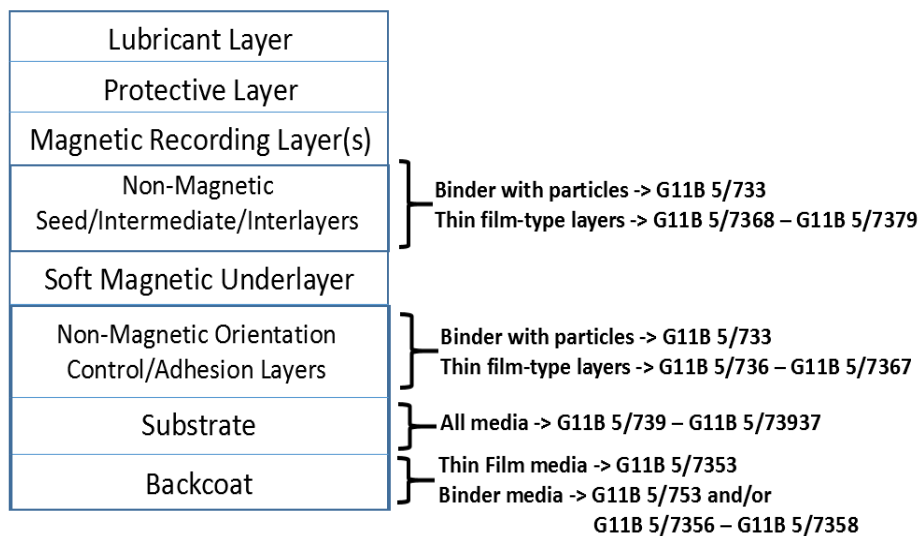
Lubricant Layer

Protective Layer

Magnetic Recording Layer(s)

Non-Magnetic Seed/Intermediate/Interlayers

Binder with particles -> G11B 5/733
Thin film-type layers -> G11B 5/7368 – G11B 5/7379

Soft Magnetic Underlayer

Non-Magnetic Orientation Control/Adhesion Layers

Binder with particles -> G11B 5/733
Thin film-type layers -> G11B 5/736 – G11B 5/7367

Substrate

All media -> G11B 5/739 – G11B 5/73937

Backcoat

Thin Film media -> G11B 5/7353
Binder media -> G11B 5/753 and/or
G11B 5/7356 – G11B 5/7358